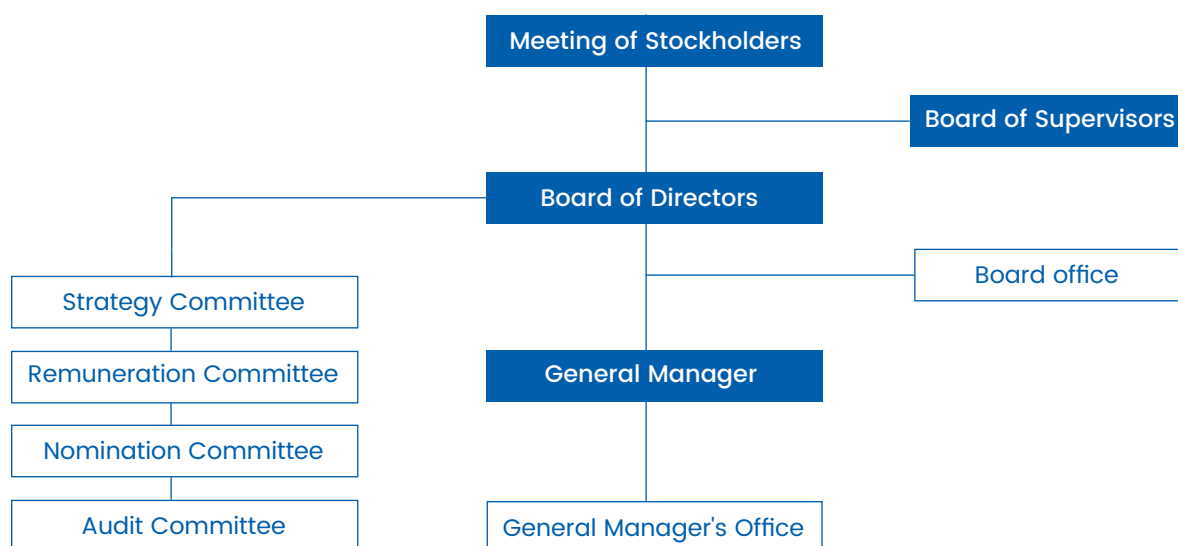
Meeting of Stockholders

Board of Supervisors

Board of Directors

Board office

Strategy Committee

Remuneration Committee

Nomination Committee

Audit Committee

General Manager

General Manager's Office